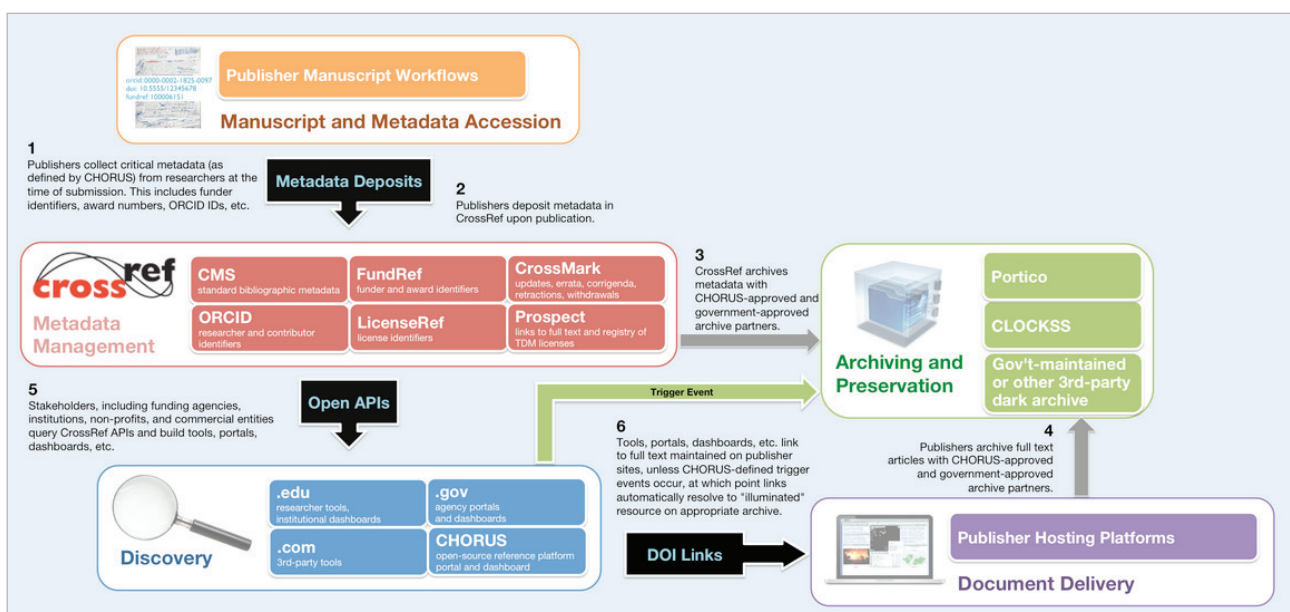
orcid:0000-0002-1825-0097
doi: 10.5555/12345678
fundref:100006151

Publisher Manuscript Workflows

Manuscript and Metadata Accession

1
Publishers collect critical metadata (as defined by CHORUS) from researchers at the time of submission. This includes funder identifiers, award numbers, ORCID IDs, etc.

Metadata Deposits

2
Publishers deposit metadata in CrossRef upon publication.

crossref

Metadata Management

CMS
standard bibliographic metadata

FundRef
funder and award identifiers

CrossMark
updates, errata, corrigenda, retractions, withdrawals

ORCID
researcher and contributor identifiers

LicenseRef
license identifiers

Prospect
links to full text and registry of TDM licenses

3
CrossRef archives metadata with CHORUS-approved and government-approved archive partners.

Archiving and Preservation

Portico

CLOCKSS

Gov't-maintained or other 3rd-party dark archive

5
Stakeholders, including funding agencies, institutions, non-profits, and commercial entities query CrossRef APIs and build tools, portals, dashboards, etc.

Open APIs

Trigger Event

6
Tools, portals, dashboards, etc. link to full text maintained on publisher sites, unless CHORUS-defined trigger events occur, at which point links automatically resolve to "illuminated" resource on appropriate archive.

4
Publishers archive full text articles with CHORUS-approved and government-approved archive partners.

Discovery

.edu
researcher tools, institutional dashboards

.gov
agency portals and dashboards

.com
3rd-party tools

CHORUS
open-source reference platform portal and dashboard

DOI Links

Publisher Hosting Platforms

Document Delivery